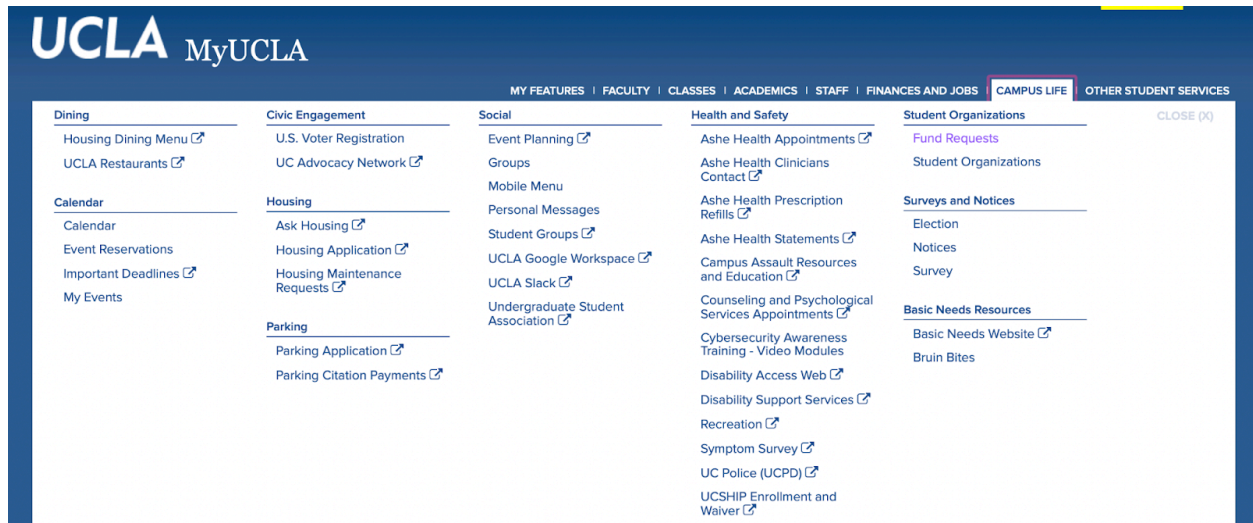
UCLA MyUCLA

MY FEATURES | FACULTY | CLASSES | ACADEMICS | STAFF | FINANCES AND JOBS | CAMPUS LIFE | OTHER STUDENT SERVICES

Dining
Housing Dining Menu
UCLA Restaurants

Calendar
Calendar
Event Reservations
Important Deadlines
My Events

Civic Engagement
U.S. Voter Registration
UC Advocacy Network

Housing
Ask Housing
Housing Application
Housing Maintenance Requests

Parking
Parking Application
Parking Citation Payments

Social
Event Planning
Groups
Mobile Menu
Personal Messages
Student Groups
UCLA Google Workspace
UCLA Slack
Undergraduate Student Association

Health and Safety
Ashe Health Appointments
Ashe Health Clinicians Contact
Ashe Health Prescription Refills
Ashe Health Statements
Campus Assault Resources and Education
Counseling and Psychological Services Appointments
Cybersecurity Awareness Training - Video Modules
Disability Access Web
Disability Support Services
Recreation
Symptom Survey
UC Police (UCPD)
UCSHIP Enrollment and Waiver

Student Organizations
Fund Requests
Student Organizations

Surveys and Notices
Election
Notices
Survey

Basic Needs Resources
Basic Needs Website
Bruin Bites

CLOSE (X)